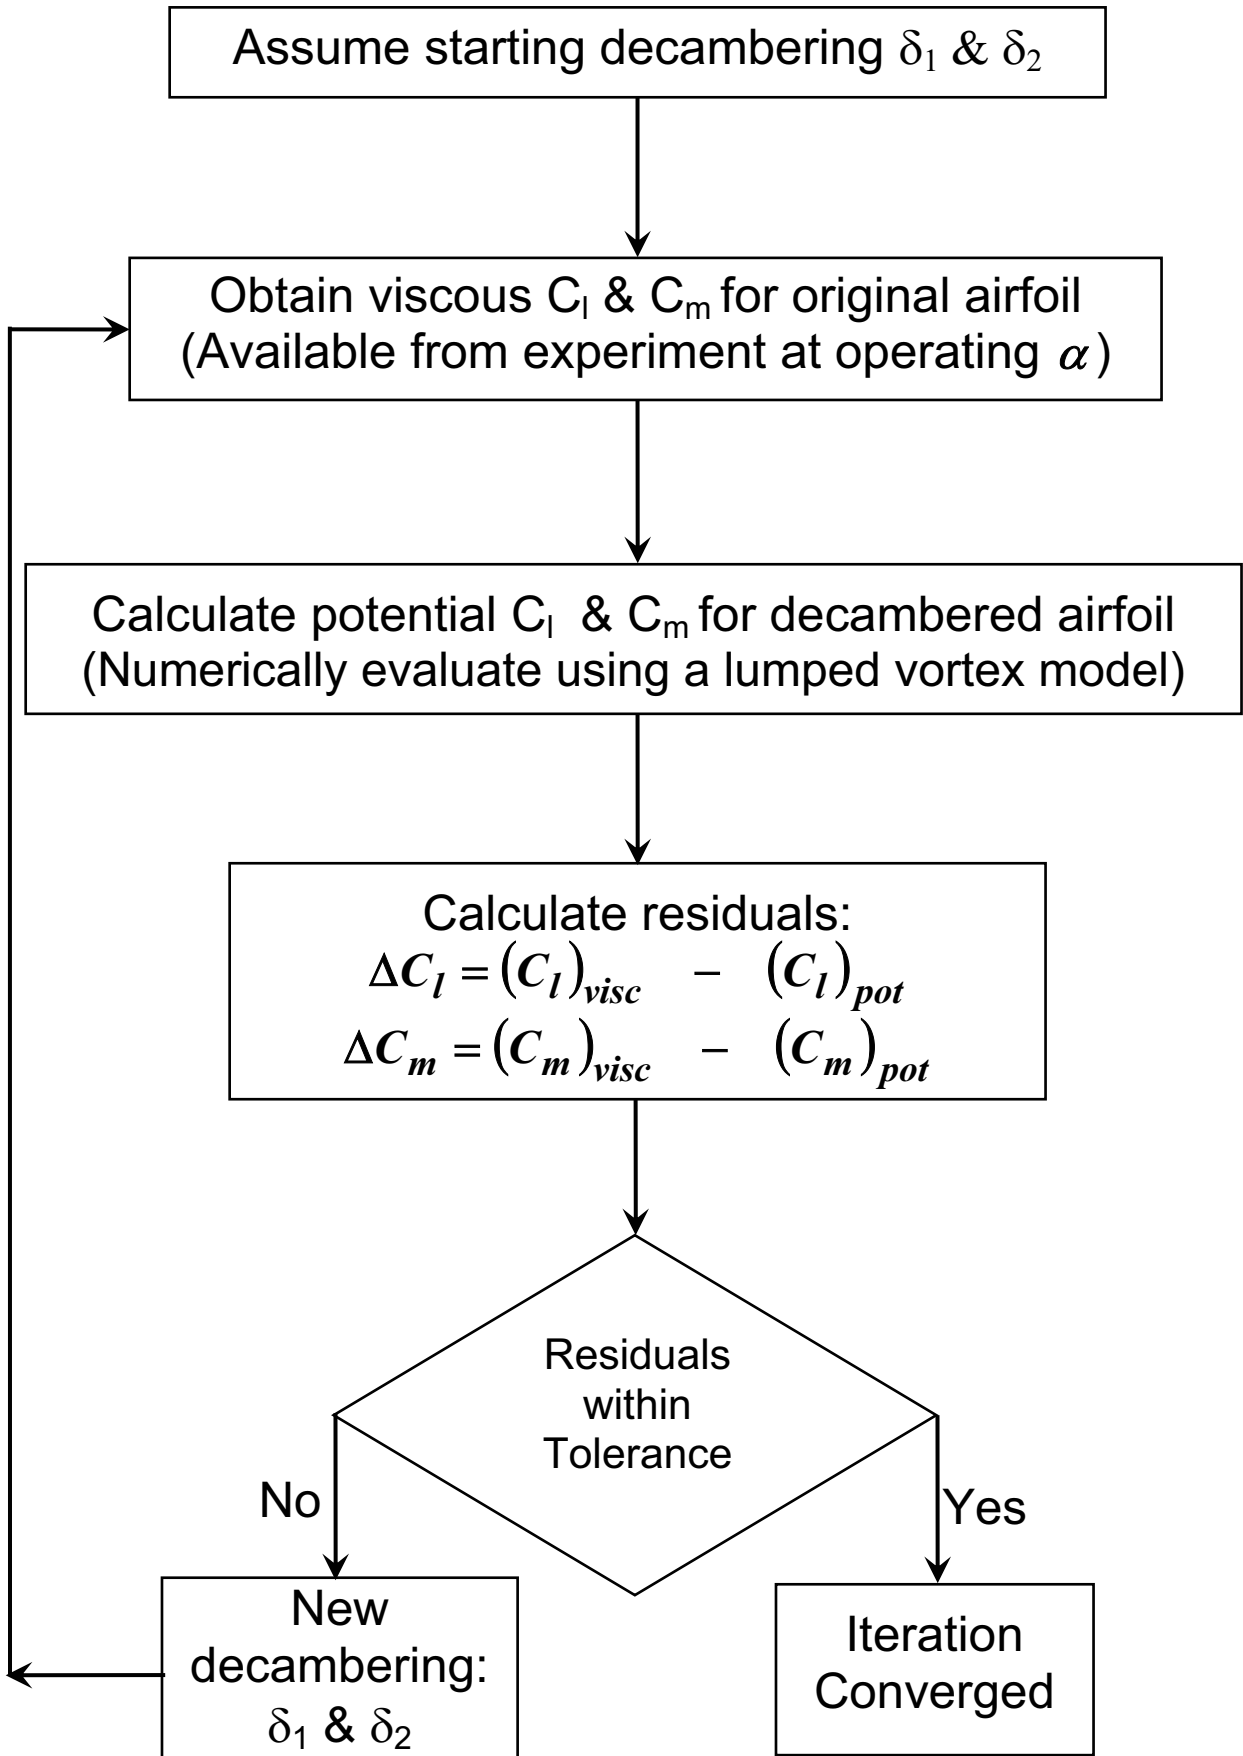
Assume starting decambering $\delta_1$ & $\delta_2$

Obtain viscous $C_l$ & $C_m$ for original airfoil (Available from experiment at operating $\alpha$)

Calculate potential $C_l$ & $C_m$ for decambered airfoil (Numerically evaluate using a lumped vortex model)

Calculate residuals:
$\Delta C_l = (C_l)_{visc} - (C_l)_{pot}$
$\Delta C_m = (C_m)_{visc} - (C_m)_{pot}$

Residuals within Tolerance

No

Yes

New decambering: $\delta_1$ & $\delta_2$

Iteration Converged